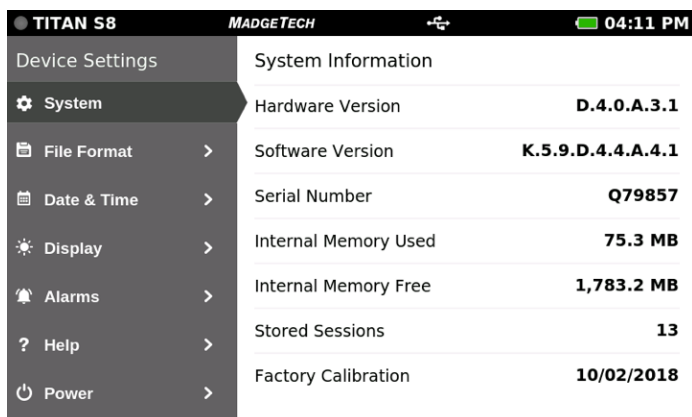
TITAN S8 MADGETECH 04:11 PM

Device Settings

System

File Format

Date & Time

Display

Alarms

? Help

Power

System Information

| | |
|---|---|
| Hardware Version | D.4.0.A.3.1 |
| Software Version | K.5.9.D.4.4.A.4.1 |
| Serial Number | Q79857 |
| Internal Memory Used | 75.3 MB |
| Internal Memory Free | 1,783.2 MB |
| Stored Sessions | 13 |
| Factory Calibration | 10/02/2018 |